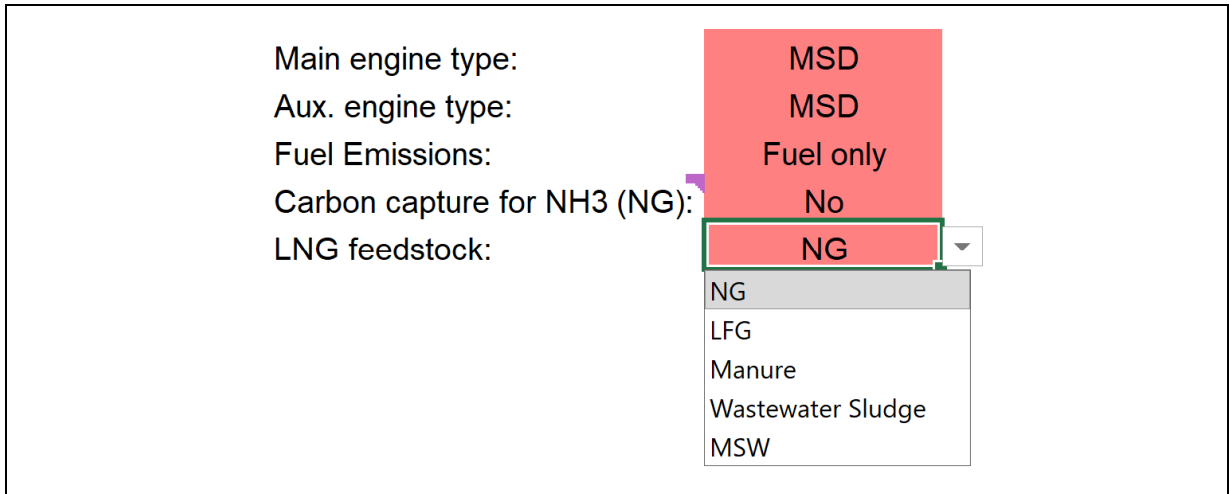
| | |
|---|---|
| Main engine type: | MSD |
| Aux. engine type: | MSD |
| Fuel Emissions: | Fuel only |
| Carbon capture for NH3 (NG): | No |
| LNG feedstock: | NG |

NG
LFG
Manure
Wastewater Sludge
MSW